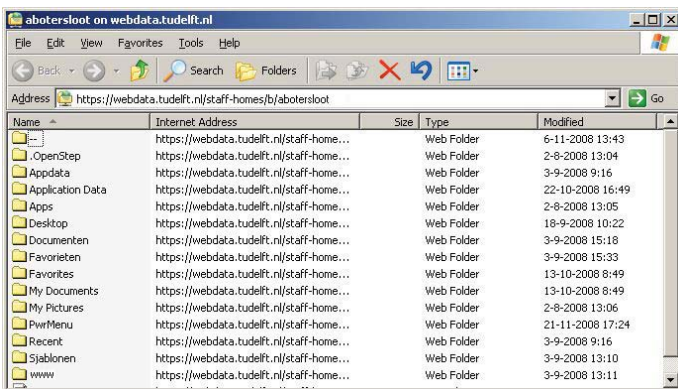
abotersloot on webdata.tudelft.nl

File Edit View Favorites Tools Help

Back Search Folders

Address https://webdata.tudelft.nl/staff-homes/b/abotersloot Go

| Name | Internet Address | Size | Type | Modified |
|---|---|---|---|---|
| ... | https://webdata.tudelft.nl/staff-home... | | Web Folder | 6-11-2008 13:43 |
| .OpenStep | https://webdata.tudelft.nl/staff-home... | | Web Folder | 2-8-2008 13:04 |
| Appdata | https://webdata.tudelft.nl/staff-home... | | Web Folder | 3-9-2008 9:16 |
| Application Data | https://webdata.tudelft.nl/staff-home... | | Web Folder | 22-10-2008 16:49 |
| Apps | https://webdata.tudelft.nl/staff-home... | | Web Folder | 2-8-2008 13:05 |
| Desktop | https://webdata.tudelft.nl/staff-home... | | Web Folder | 18-9-2008 10:22 |
| Documenten | https://webdata.tudelft.nl/staff-home... | | Web Folder | 3-9-2008 15:18 |
| Favorieten | https://webdata.tudelft.nl/staff-home... | | Web Folder | 3-9-2008 15:33 |
| Favorites | https://webdata.tudelft.nl/staff-home... | | Web Folder | 13-10-2008 8:49 |
| My Documents | https://webdata.tudelft.nl/staff-home... | | Web Folder | 13-10-2008 8:49 |
| My Pictures | https://webdata.tudelft.nl/staff-home... | | Web Folder | 2-8-2008 13:06 |
| PwrMenu | https://webdata.tudelft.nl/staff-home... | | Web Folder | 21-11-2008 17:24 |
| Recent | https://webdata.tudelft.nl/staff-home... | | Web Folder | 3-9-2008 9:16 |
| Sjablonen | https://webdata.tudelft.nl/staff-home... | | Web Folder | 3-9-2008 13:10 |
| www | https://webdata.tudelft.nl/staff-home... | | Web Folder | 3-9-2008 13:11 |